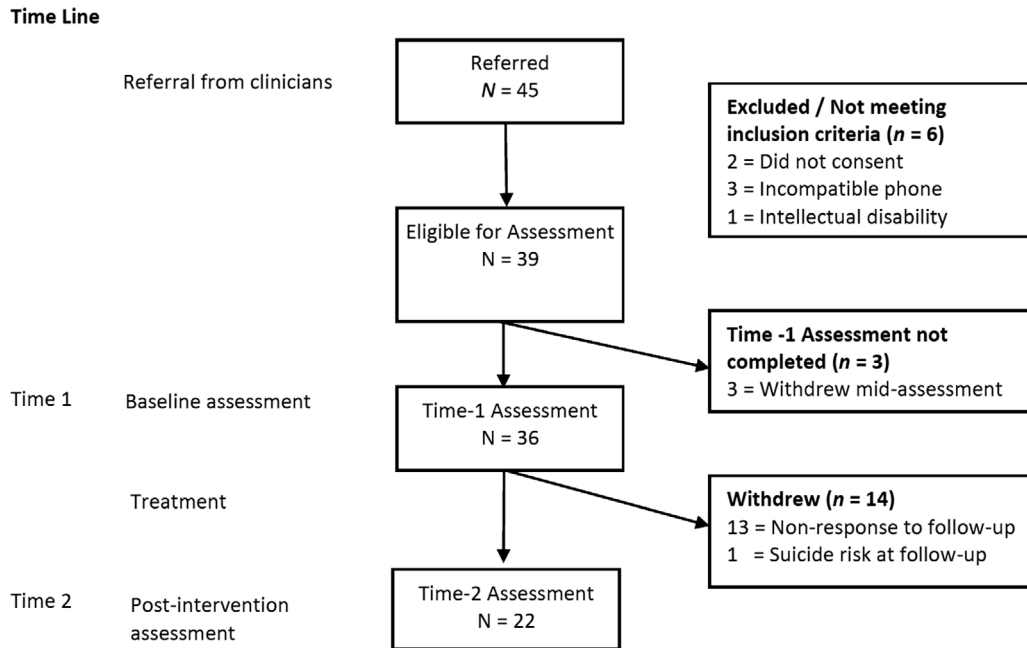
**Time Line**

Referral from clinicians

Referred
$N$ = 45

**Excluded / Not meeting inclusion criteria ($n$ = 6)**
2 = Did not consent
3 = Incompatible phone
1 = Intellectual disability

Eligible for Assessment
N = 39

**Time -1 Assessment not completed ($n$ = 3)**
3 = Withdrew mid-assessment

Time 1 Baseline assessment

Time-1 Assessment
N = 36

Treatment

**Withdrew ($n$ = 14)**
13 = Non-response to follow-up
1 = Suicide risk at follow-up

Time 2 Post-intervention assessment

Time-2 Assessment
N = 22